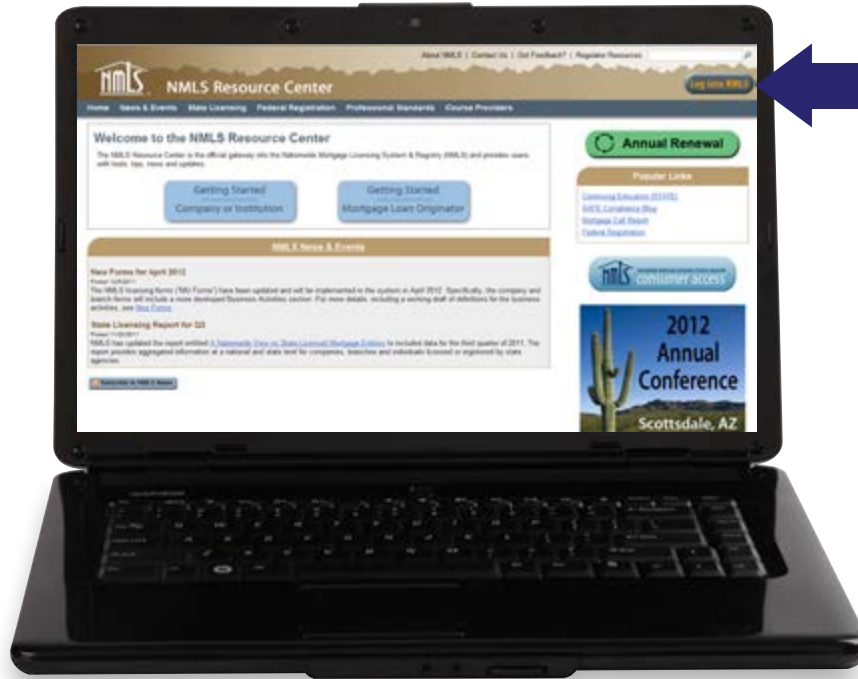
About NMLS | Contact Us | Got Feedback? | Register Resources

NMLS NMLS Resource Center

Log into NMLS

Home News & Events State Licensing Federal Registration Professional Standards Course Providers

Welcome to the NMLS Resource Center

The NMLS Resource Center is the official gateway into the Nationwide Mortgage Licensing System & Registry (NMLS) and provides users with tools, tips, news and updates.

Getting Started Company or Institution

Getting Started Mortgage Loan Originator

NMLS News & Events

New Forms for April 2012

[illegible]

State Licensing Report for Q3

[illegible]

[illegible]

Annual Renewal

Popular Links

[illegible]

NMLS consumer access

2012 Annual Conference

Scottsdale, AZ